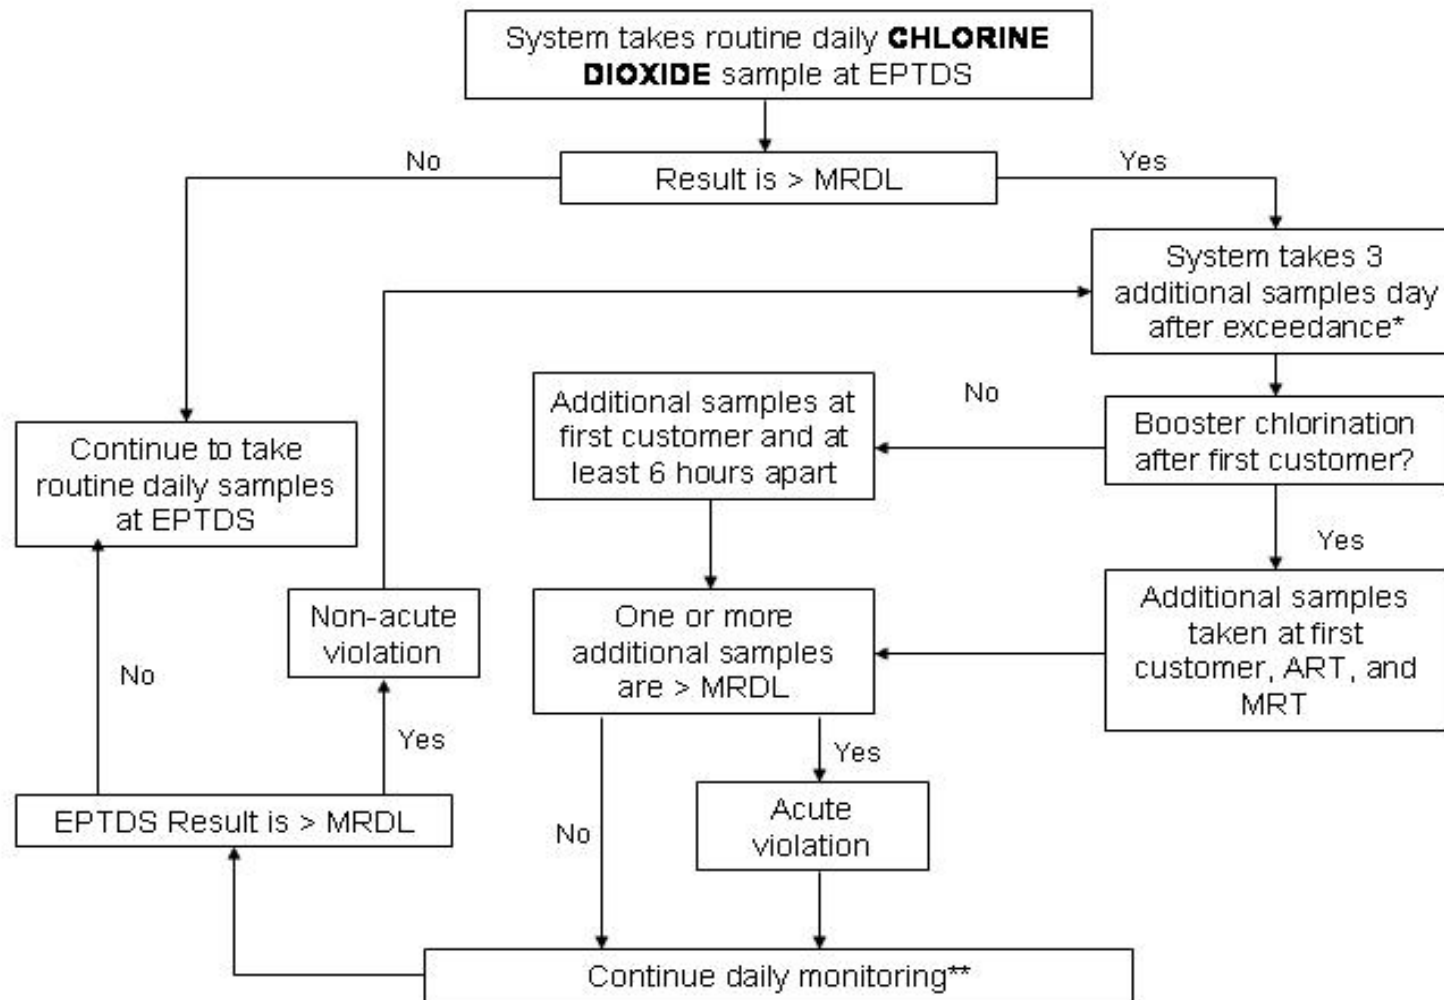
System takes routine daily **CHLORINE DIOXIDE** sample at EPTDS

No

Result is > MRDL

Yes

System takes 3 additional samples day after exceedance*

No

Additional samples at first customer and at least 6 hours apart

Booster chlorination after first customer?

Continue to take routine daily samples at EPTDS

Yes

Non-acute violation

One or more additional samples are > MRDL

Additional samples taken at first customer, ART, and MRT

No

Yes

Yes

EPTDS Result is > MRDL

No

Acute violation

Continue daily monitoring**